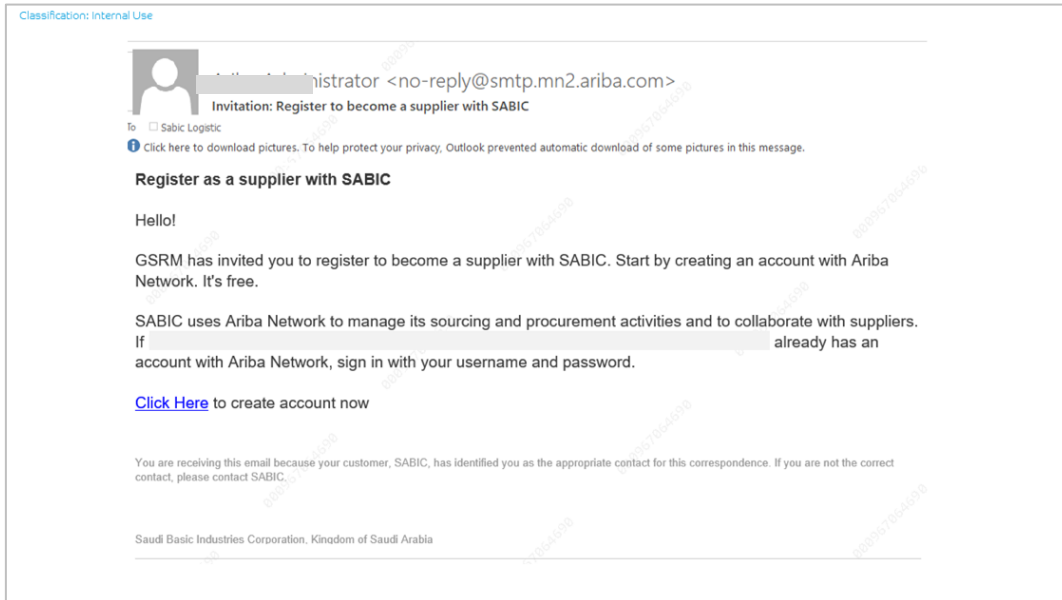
Classification: Internal Use

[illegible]nistrator <no-reply@smtp.mn2.ariba.com>

Invitation: Register to become a supplier with SABIC

To Sabic Logistic

Click here to download pictures. To help protect your privacy, Outlook prevented automatic download of some pictures in this message.

Register as a supplier with SABIC

Hello!

GSRM has invited you to register to become a supplier with SABIC. Start by creating an account with Ariba Network. It's free.

SABIC uses Ariba Network to manage its sourcing and procurement activities and to collaborate with suppliers. If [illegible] already has an account with Ariba Network, sign in with your username and password.

Click Here to create account now

You are receiving this email because your customer, SABIC, has identified you as the appropriate contact for this correspondence. If you are not the correct contact, please contact SABIC.

Saudi Basic Industries Corporation, Kingdom of Saudi Arabia